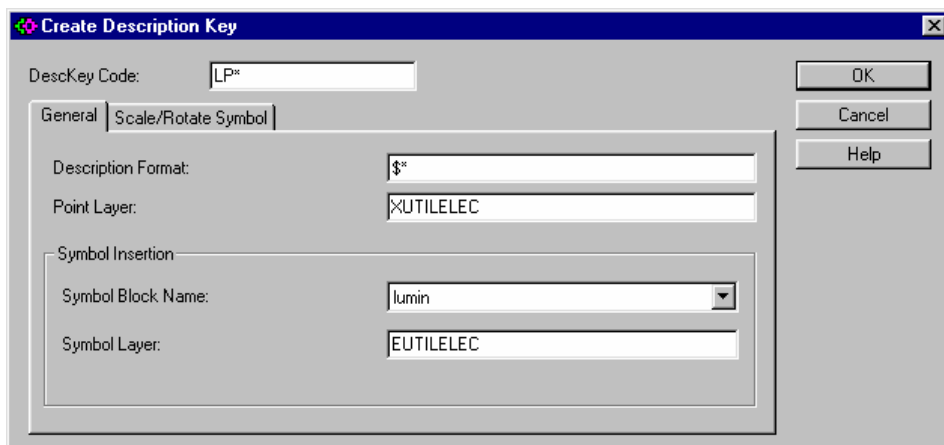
Create Description Key

DescKey Code: LP*

OK

Cancel

Help

General

Scale/Rotate Symbol

Description Format: $*

Point Layer: XUTILELEC

Symbol Insertion

Symbol Block Name: lumin

Symbol Layer: EUTILELEC